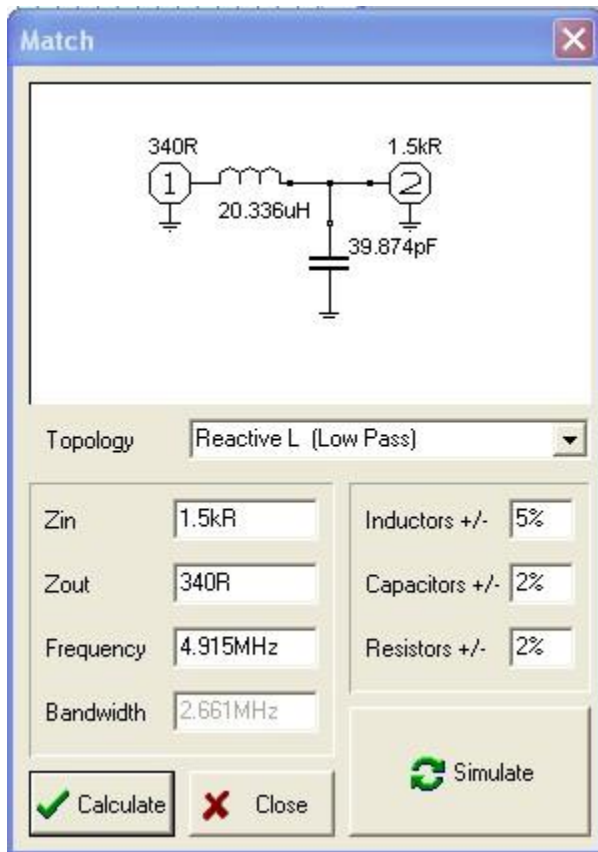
Match

340R
1
20.336uH
1.5kR
2
39.874pF

Topology
Reactive L (Low Pass)

Zin
1.5kR
Zout
340R
Frequency
4.915MHz
Bandwidth
2.661MHz

Inductors +/-
5%
Capacitors +/-
2%
Resistors +/-
2%

Simulate

Calculate
Close